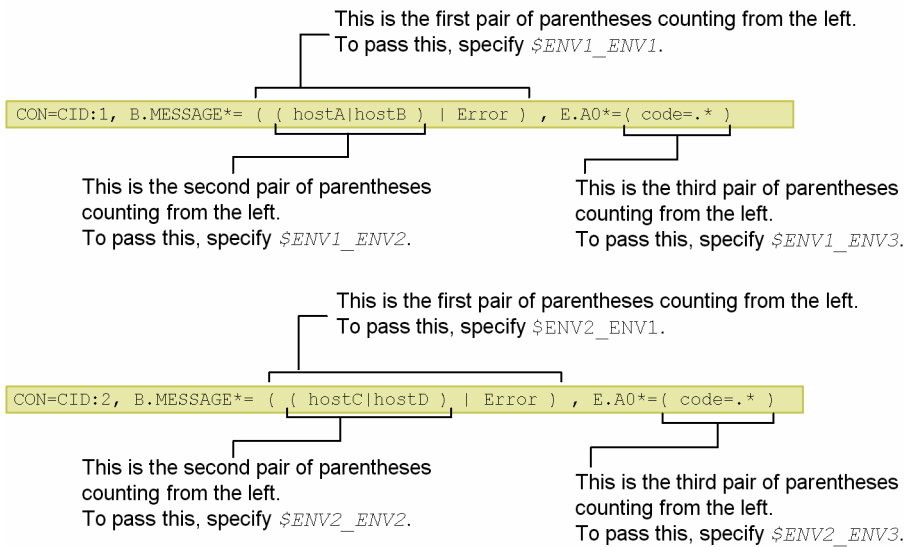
This is the first pair of parentheses counting from the left.
To pass this, specify $ENV1_ENV1.

CON=CID:1, B.MESSAGE*= ( ( hostA|hostB ) | Error ) , E.A0*=( code=.* )

This is the second pair of parentheses counting from the left.
To pass this, specify $ENV1_ENV2.

This is the third pair of parentheses counting from the left.
To pass this, specify $ENV1_ENV3.

This is the first pair of parentheses counting from the left.
To pass this, specify $ENV2_ENV1.

CON=CID:2, B.MESSAGE*= ( ( hostC|hostD ) | Error ) , E.A0*=( code=.* )

This is the second pair of parentheses counting from the left.
To pass this, specify $ENV2_ENV2.

This is the third pair of parentheses counting from the left.
To pass this, specify $ENV2_ENV3.